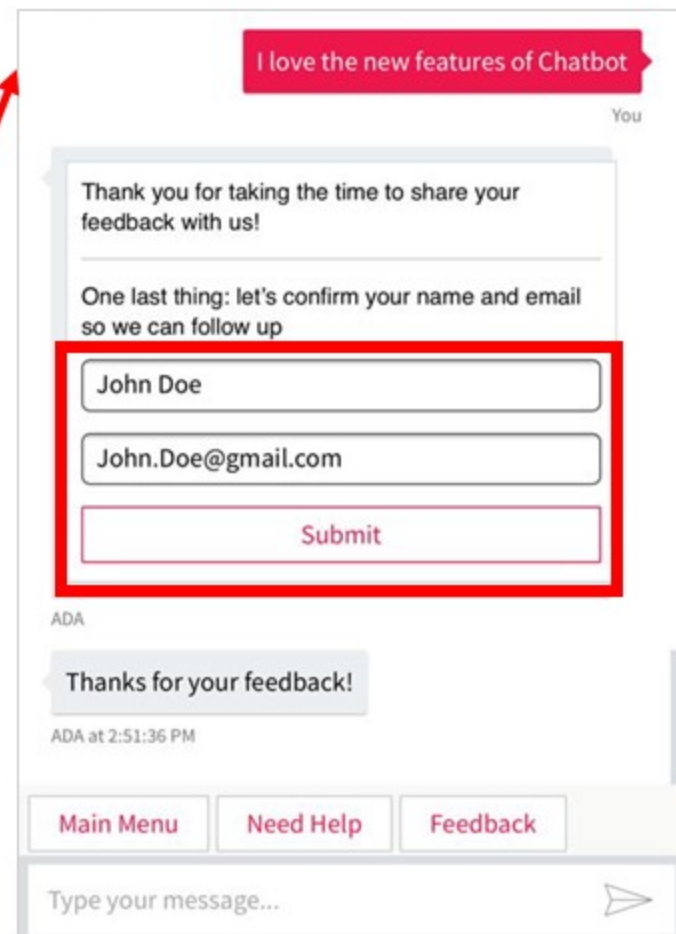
I love the new features of Chatbot

You

Thank you for taking the time to share your feedback with us!

One last thing: let's confirm your name and email so we can follow up

John Doe

John.Doe@gmail.com

Submit

ADA

Thanks for your feedback!

ADA at 2:51:36 PM

Main Menu

Need Help

Feedback

Type your message...